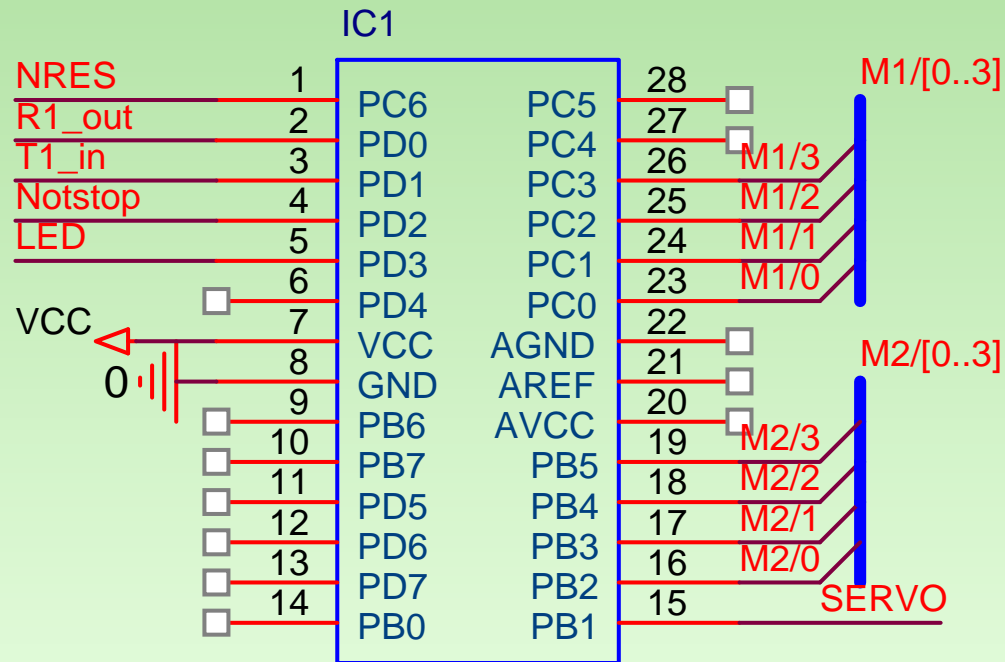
IC1

NRES 1 PC6
R1_out 2 PD0
T1_in 3 PD1
Notstop 4 PD2
LED 5 PD3
6 PD4
VCC 7 VCC
0 8 GND
9 PB6
10 PB7
11 PD5
12 PD6
13 PD7
14 PB0

PC5 28
PC4 27
PC3 26 M1/3
PC2 25 M1/2
PC1 24 M1/1
PC0 23 M1/0
AGND 22
AREF 21
AVCC 20
PB5 19 M2/3
PB4 18 M2/2
PB3 17 M2/1
PB2 16 M2/0
PB1 15 SERVO

M1/[0..3]
M2/[0..3]